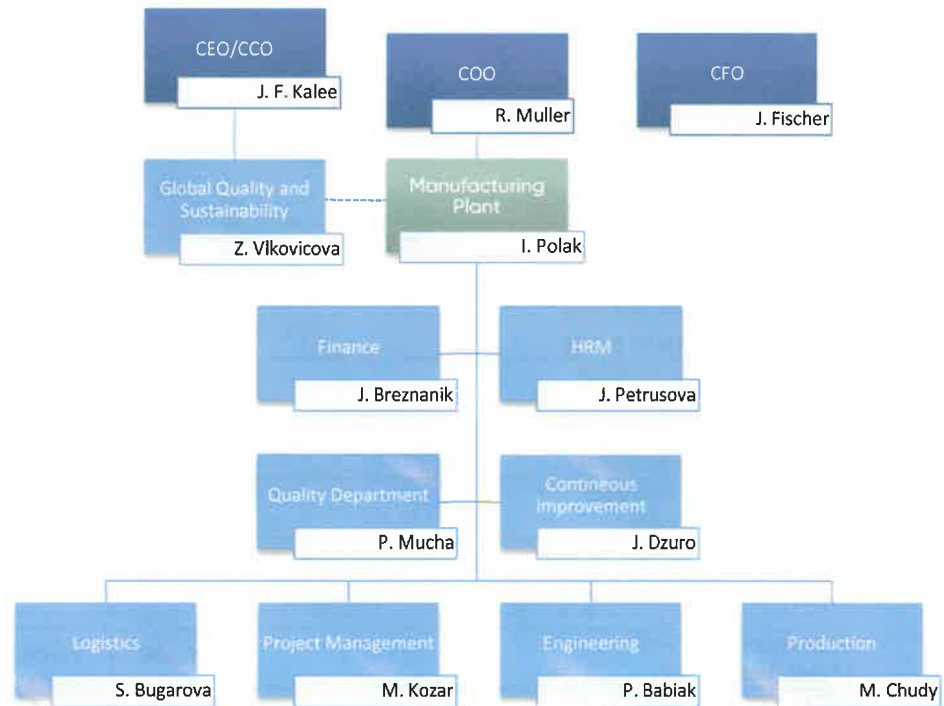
CEO/CCO
J. F. Kalee

COO
R. Muller

CFO
J. Fischer

Global Quality and Sustainability
Z. Vlkovicova

Manufacturing Plant
I. Polak

Finance
J. Breznanik

HRM
J. Petrusova

Quality Department
P. Mucha

Contineous improvement
J. Dzuro

Logistics
S. Bugarova

Project Management
M. Kozar

Engineering
P. Babiak

Production
M. Chudy